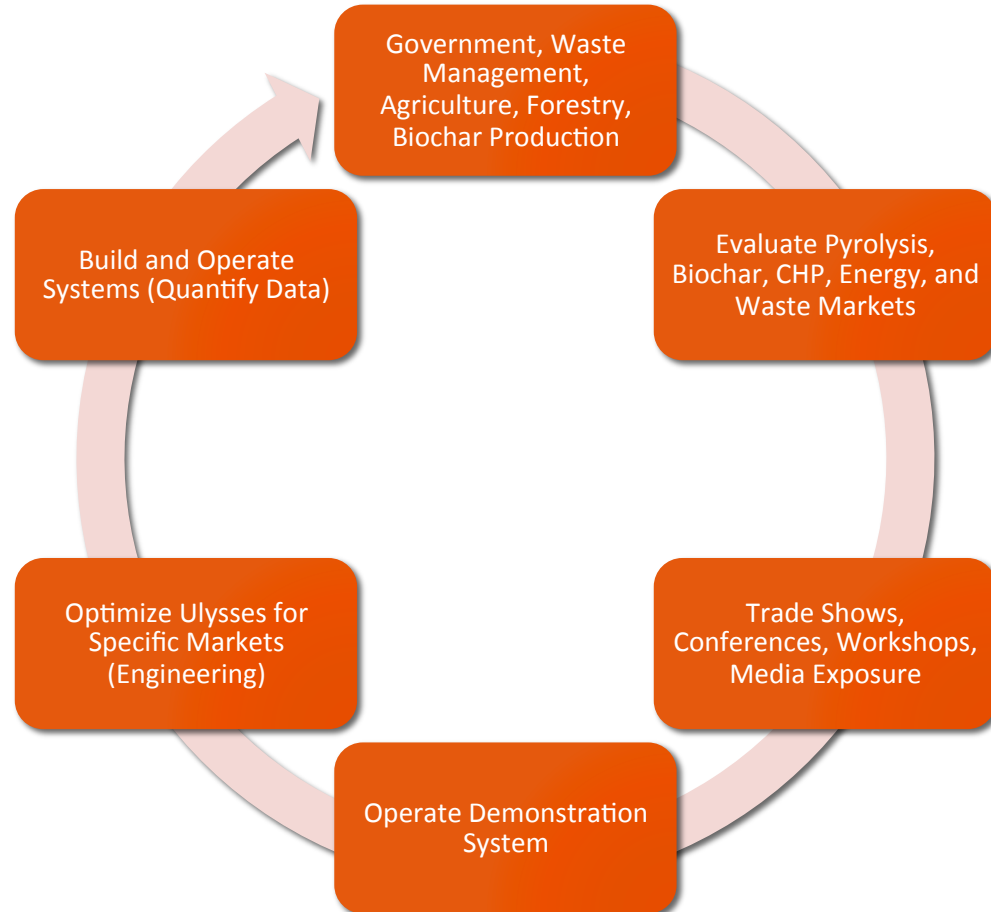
Government, Waste Management, Agriculture, Forestry, Biochar Production

Evaluate Pyrolysis, Biochar, CHP, Energy, and Waste Markets

Trade Shows, Conferences, Workshops, Media Exposure

Operate Demonstration System

Optimize Ulysses for Specific Markets (Engineering)

Build and Operate Systems (Quantify Data)